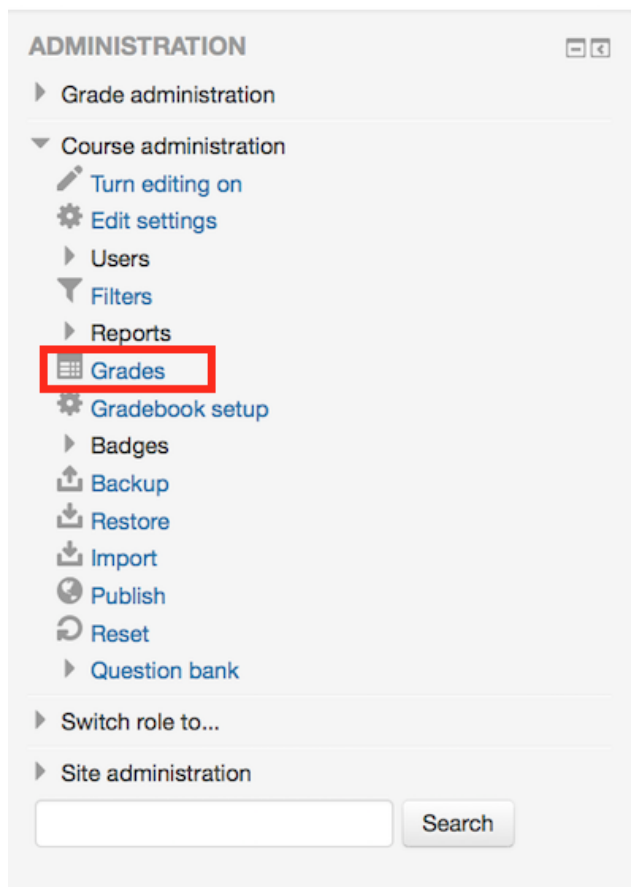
ADMINISTRATION

Grade administration

Course administration
Turn editing on
Edit settings
Users
Filters
Reports
Grades
Gradebook setup
Badges
Backup
Restore
Import
Publish
Reset
Question bank

Switch role to...

Site administration

Search